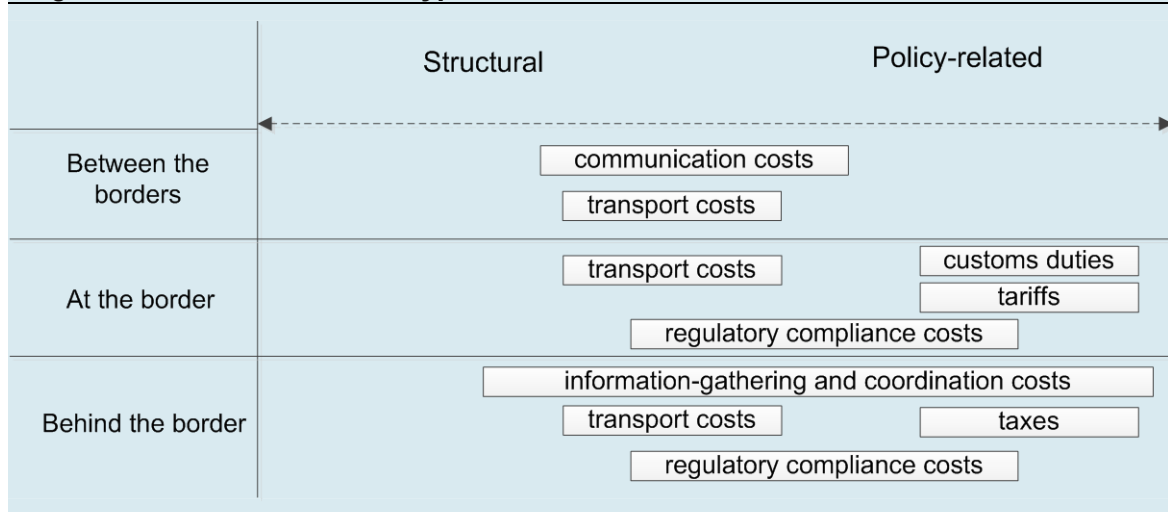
| | Structural | Policy-related |
|---|---|---|
| Between the borders | communication costs<br>transport costs | |
| At the border | transport costs<br>regulatory compliance costs | customs duties<br>tariffs |
| Behind the border | information-gathering and coordination costs<br>transport costs<br>regulatory compliance costs | taxes |